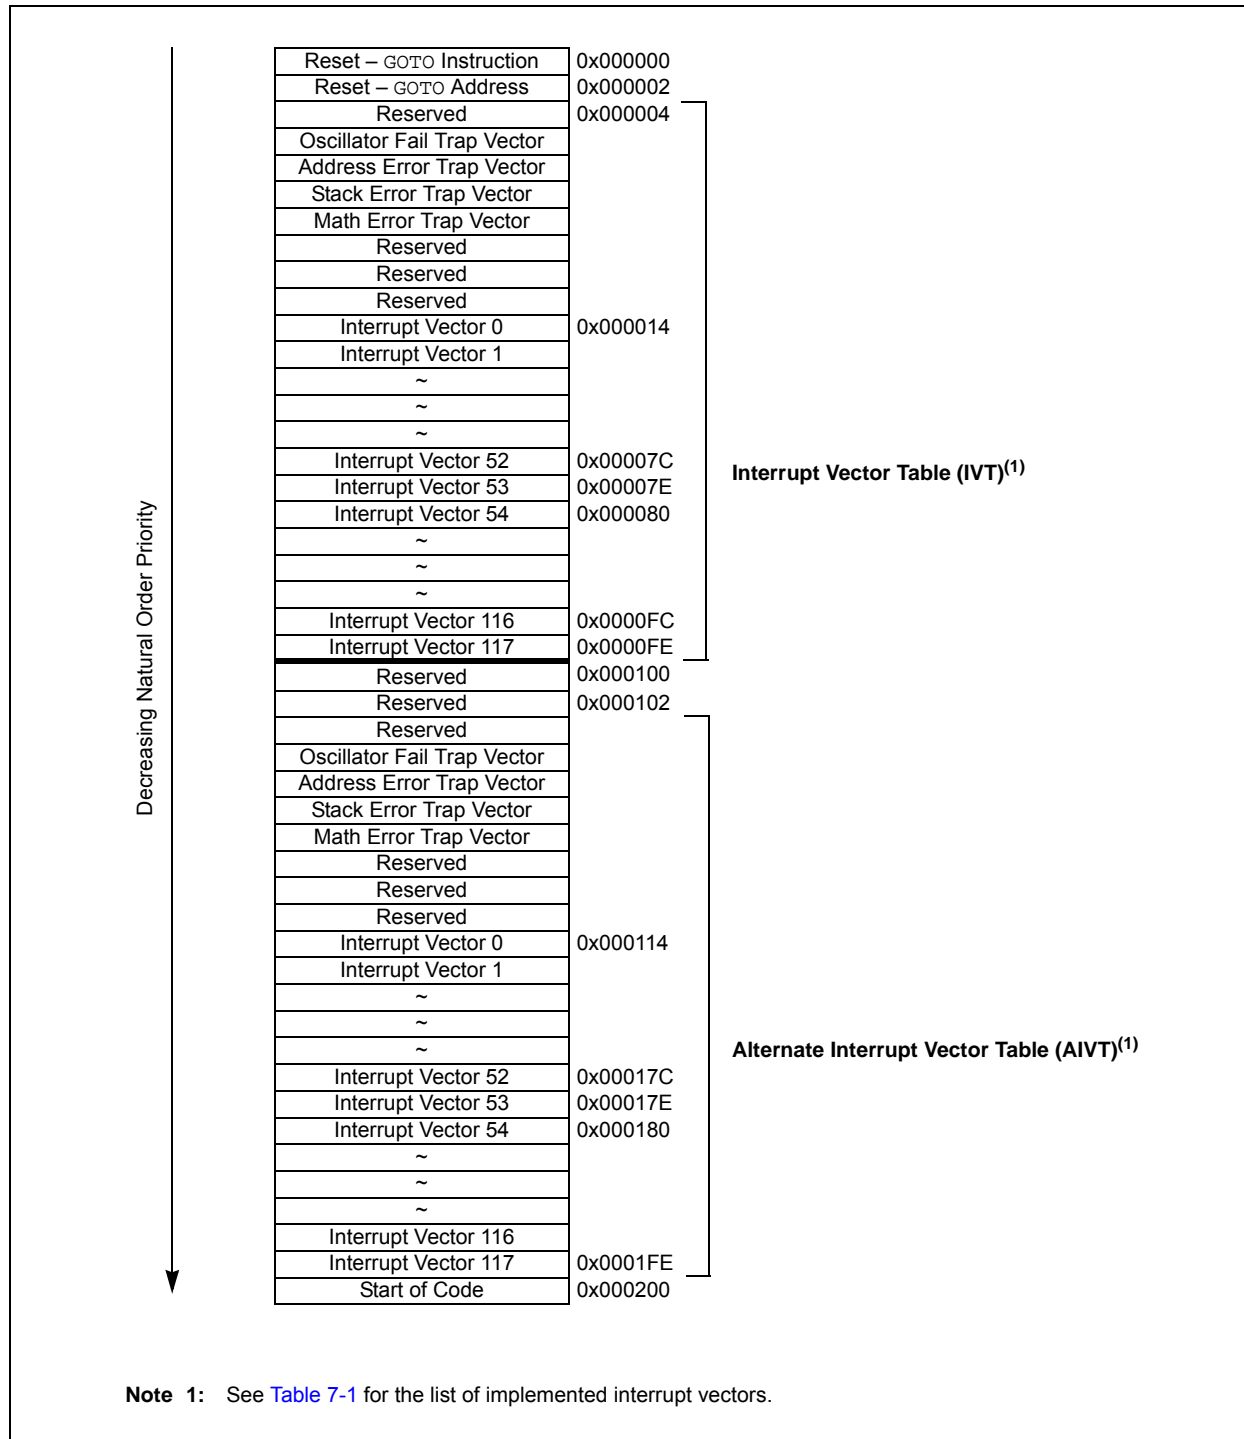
Decreasing Natural Order Priority

| | |
|---|---|
| Reset – GOTO Instruction | 0x000000 |
| Reset – GOTO Address | 0x000002 |
| Reserved | 0x000004 |
| Oscillator Fail Trap Vector | |
| Address Error Trap Vector | |
| Stack Error Trap Vector | |
| Math Error Trap Vector | |
| Reserved | |
| Reserved | |
| Reserved | |
| Interrupt Vector 0 | 0x000014 |
| Interrupt Vector 1 | |
| ~ | |
| ~ | |
| ~ | |
| Interrupt Vector 52 | 0x00007C |
| Interrupt Vector 53 | 0x00007E |
| Interrupt Vector 54 | 0x000080 |
| ~ | |
| ~ | |
| ~ | |
| Interrupt Vector 116 | 0x0000FC |
| Interrupt Vector 117 | 0x0000FE |
| Reserved | 0x000100 |
| Reserved | 0x000102 |
| Reserved | |
| Oscillator Fail Trap Vector | |
| Address Error Trap Vector | |
| Stack Error Trap Vector | |
| Math Error Trap Vector | |
| Reserved | |
| Reserved | |
| Reserved | |
| Interrupt Vector 0 | 0x000114 |
| Interrupt Vector 1 | |
| ~ | |
| ~ | |
| ~ | |
| Interrupt Vector 52 | 0x00017C |
| Interrupt Vector 53 | 0x00017E |
| Interrupt Vector 54 | 0x000180 |
| ~ | |
| ~ | |
| ~ | |
| Interrupt Vector 116 | |
| Interrupt Vector 117 | 0x0001FE |
| Start of Code | 0x000200 |

Interrupt Vector Table (IVT)$^{(1)}$

Alternate Interrupt Vector Table (AIVT)$^{(1)}$

Note 1: See Table 7-1 for the list of implemented interrupt vectors.